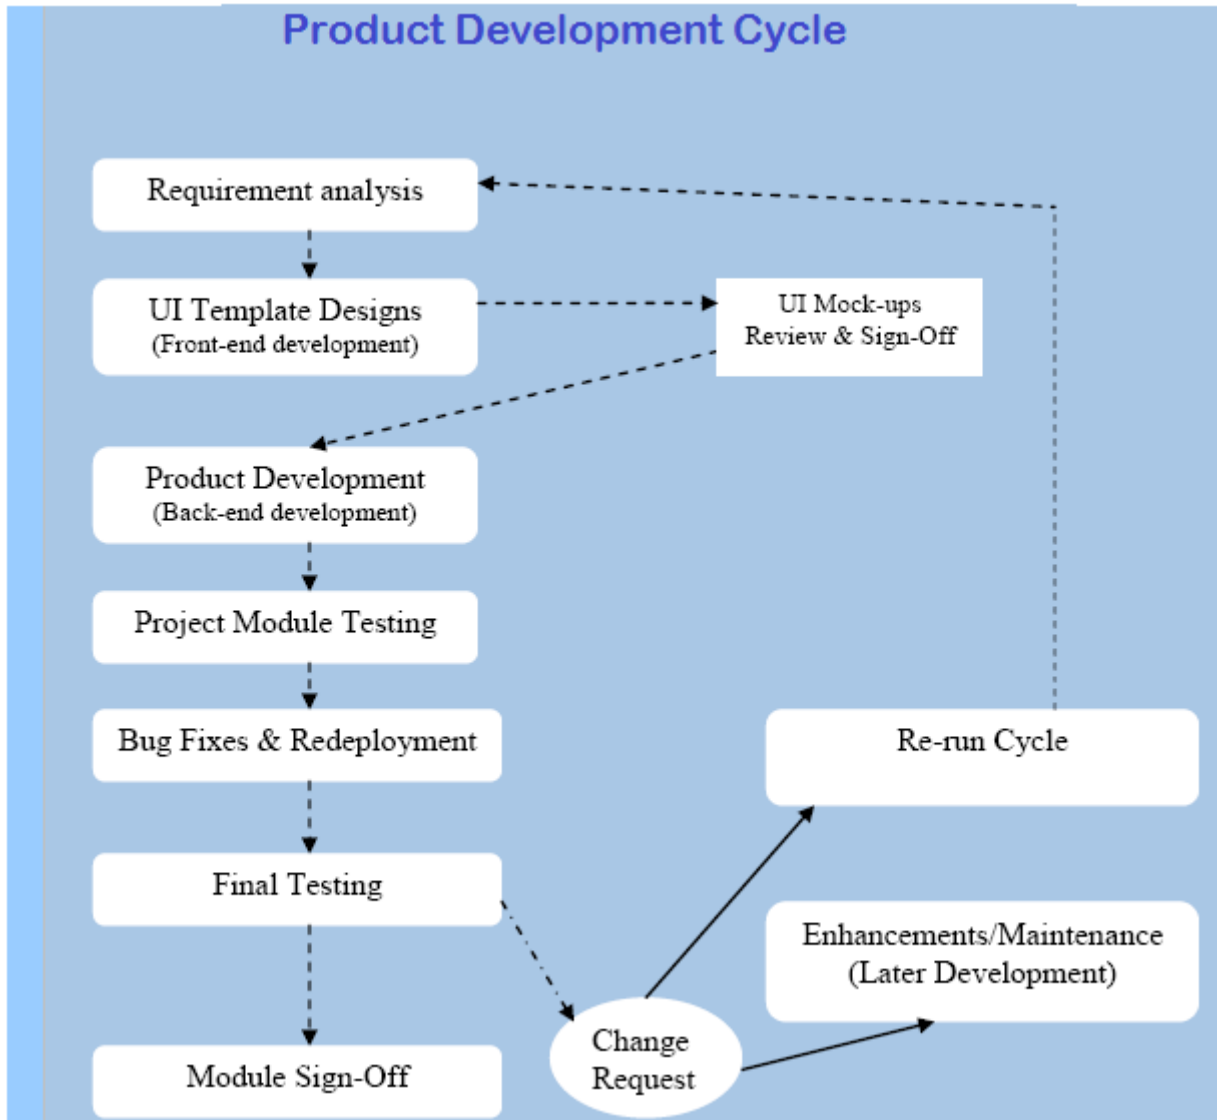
Product Development Cycle

Requirement analysis

UI Template Designs
(Front-end development)

UI Mock-ups
Review & Sign-Off

Product Development
(Back-end development)

Project Module Testing

Bug Fixes & Redeployment

Final Testing

Module Sign-Off

Re-run Cycle

Enhancements/Maintenance
(Later Development)

Change
Request